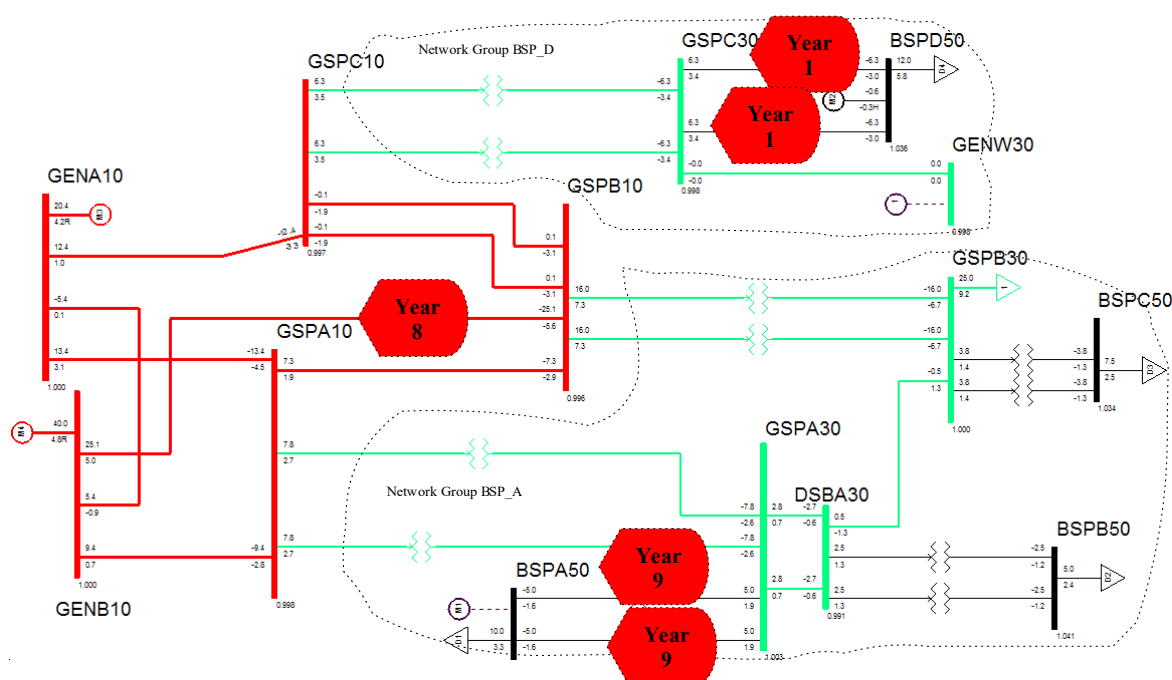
Network Group BSP_D

GSPC10

GSPC30

Year 1

BSPD50

Year 1

GENW30

GENA10

GSPB10

GSPB30

BSPC50

Year 8

GSPA10

GSPA30

Network Group BSP_A

DSBA30

BSPB50

Year 9

BSPA50

Year 9

GENB10

6.3
3.5
-6.3
-3.4
6.3
3.4
12.0
5.8
-6.3
-3.0
-0.6
-0.3H
-6.3
-3.0
1.036
6.3
3.5
-6.3
-3.4
6.3
3.4
-0.0
-0.0
0.998
0.0
0.0
0.998
20.4
4.2R
12.4
1.0
-0.1
-1.9
-0.1
-1.9
-0.2A
3.3
0.997
0.1
-3.1
0.1
-3.1
16.0
7.3
-16.0
-6.7
25.0
9.2
-5.4
0.1
-25.1
-5.6
16.0
7.3
-16.0
-6.7
3.8
1.4
-3.8
-1.3
7.5
2.5
13.4
3.1
1.000
-13.4
-4.5
7.3
1.9
-7.3
-2.9
0.996
-0.5
1.3
3.8
1.4
-3.8
-1.3
1.034
1.000
40.0
4.8R
25.1
5.0
7.8
2.7
5.4
-0.9
-7.8
-2.6
2.8
0.7
-2.7
-0.6
0.5
-1.3
9.4
0.7
1.000
-9.4
-2.8
0.998
7.8
2.7
-7.8
-2.6
2.5
1.3
-2.5
-1.2
5.0
2.4
-5.0
-1.6
5.0
1.9
2.8
0.7
-2.7
-0.6
2.5
1.3
0.991
-2.5
-1.2
1.041
10.0
3.3
-5.0
-1.6
5.0
1.9
1.003